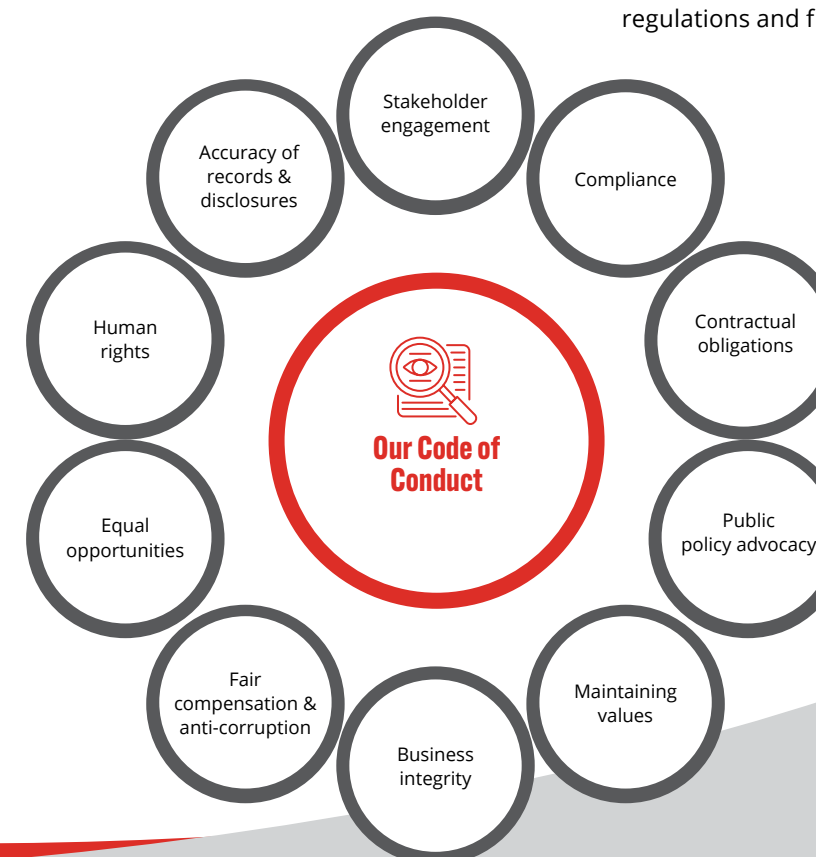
regulations and f

Stakeholder engagement

Compliance

Contractual obligations

Public policy advocacy

Maintaining values

Business integrity

Fair compensation & anti-corruption

Equal opportunities

Human rights

Accuracy of records & disclosures

Our Code of Conduct